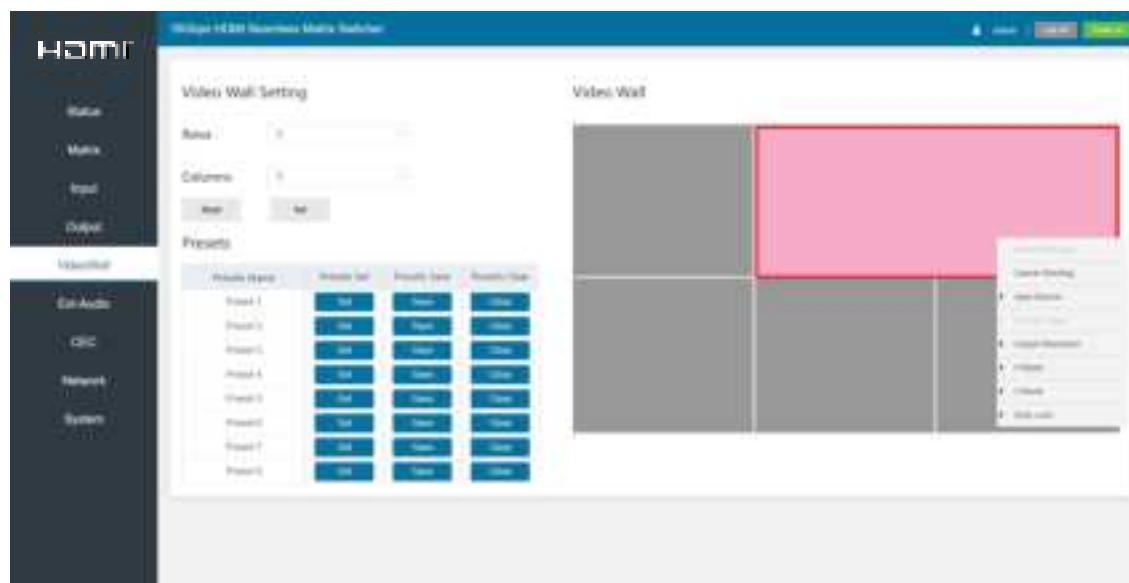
HDMI

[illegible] HDMI Seamless Matrix Switcher

Status
Matrix
Input
Output
VideoWall
Ext-Audio
CEC
Network
System

Video Wall Setting

Rows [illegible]

Columns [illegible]

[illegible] Set

Presets

| Presets Name | Presets Set | Presets Save | Presets Clear |
|---|---|---|---|
| Preset 1 | Set | Save | Clear |
| Preset 2 | Set | Save | Clear |
| Preset 3 | Set | Save | Clear |
| Preset 4 | Set | Save | Clear |
| Preset 5 | Set | Save | Clear |
| Preset 6 | Set | Save | Clear |
| Preset 7 | Set | Save | Clear |
| Preset 8 | Set | Save | Clear |

Video Wall

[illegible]
Cancel Overlay
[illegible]
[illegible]
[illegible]
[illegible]
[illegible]
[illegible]